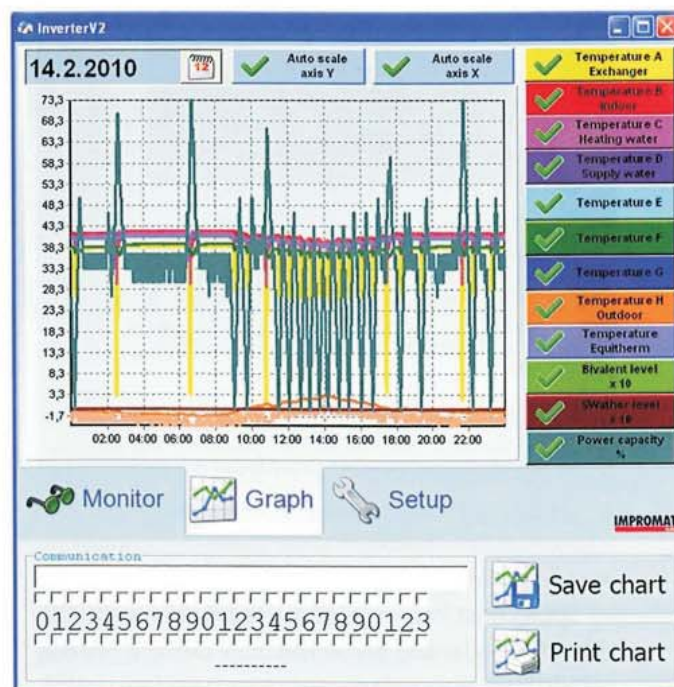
InverterV2

14.2.2010

12

Auto scale axis Y

Auto scale axis X

Temperature A Exchanger

Temperature B Indoor

Temperature C Heating water

Temperature D Supply water

Temperature E

Temperature F

Temperature G

Temperature H Outdoor

Temperature Equitherm

Bivalent level x 10

SWather level x 10

Power capacity %

73,3
68,3
63,3
58,3
53,3
48,3
43,3
38,3
33,3
28,3
23,3
18,3
13,3
8,3
3,3
-1,7

02:00 04:00 06:00 08:00 10:00 12:00 14:00 16:00 18:00 20:00 22:00

Monitor

Graph

Setup

IMPROMAT

Communication

rrrrrrrrrrrrrrrrrrrrrrrr
012345678901234567890123
rrrrrrrrrrrrrrrrrrrrrrrr
----------

Save chart

Print chart